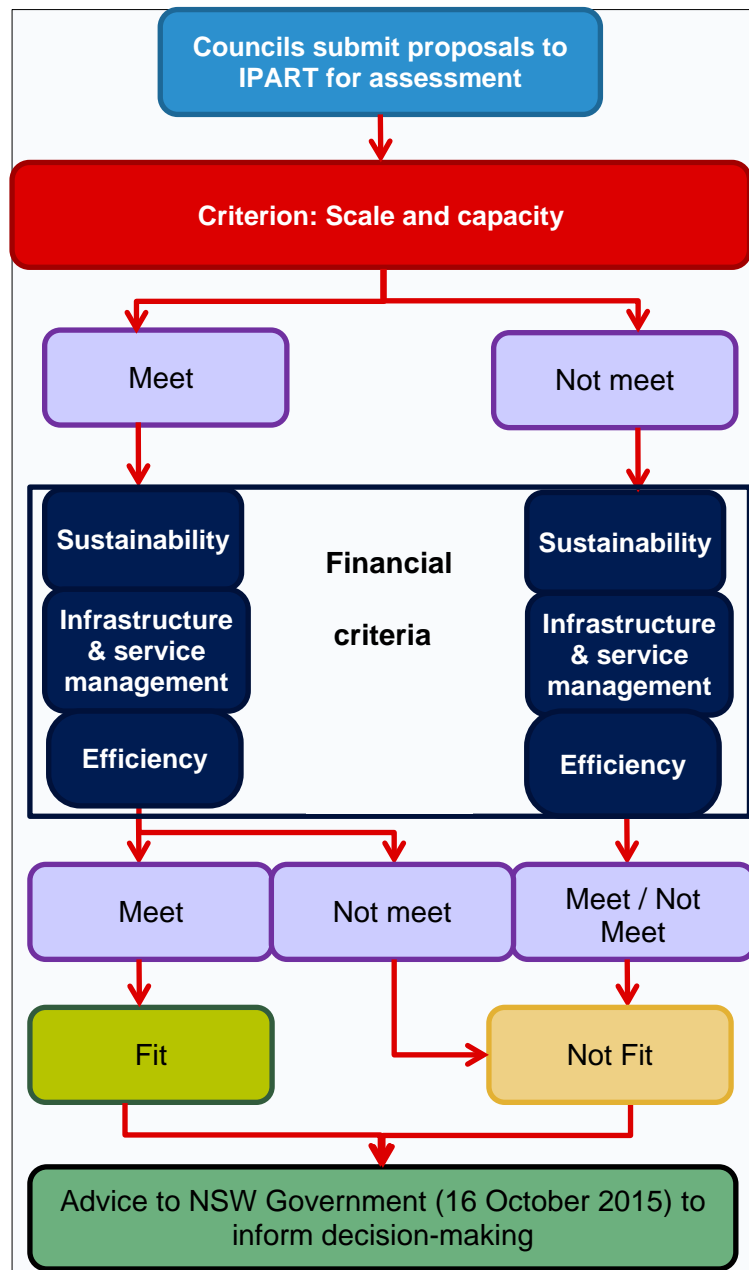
Councils submit proposals to IPART for assessment

Criterion: Scale and capacity

Meet

Not meet

Sustainability

Infrastructure & service management

Efficiency

Financial criteria

Sustainability

Infrastructure & service management

Efficiency

Meet

Not meet

Meet / Not Meet

Fit

Not Fit

Advice to NSW Government (16 October 2015) to inform decision-making